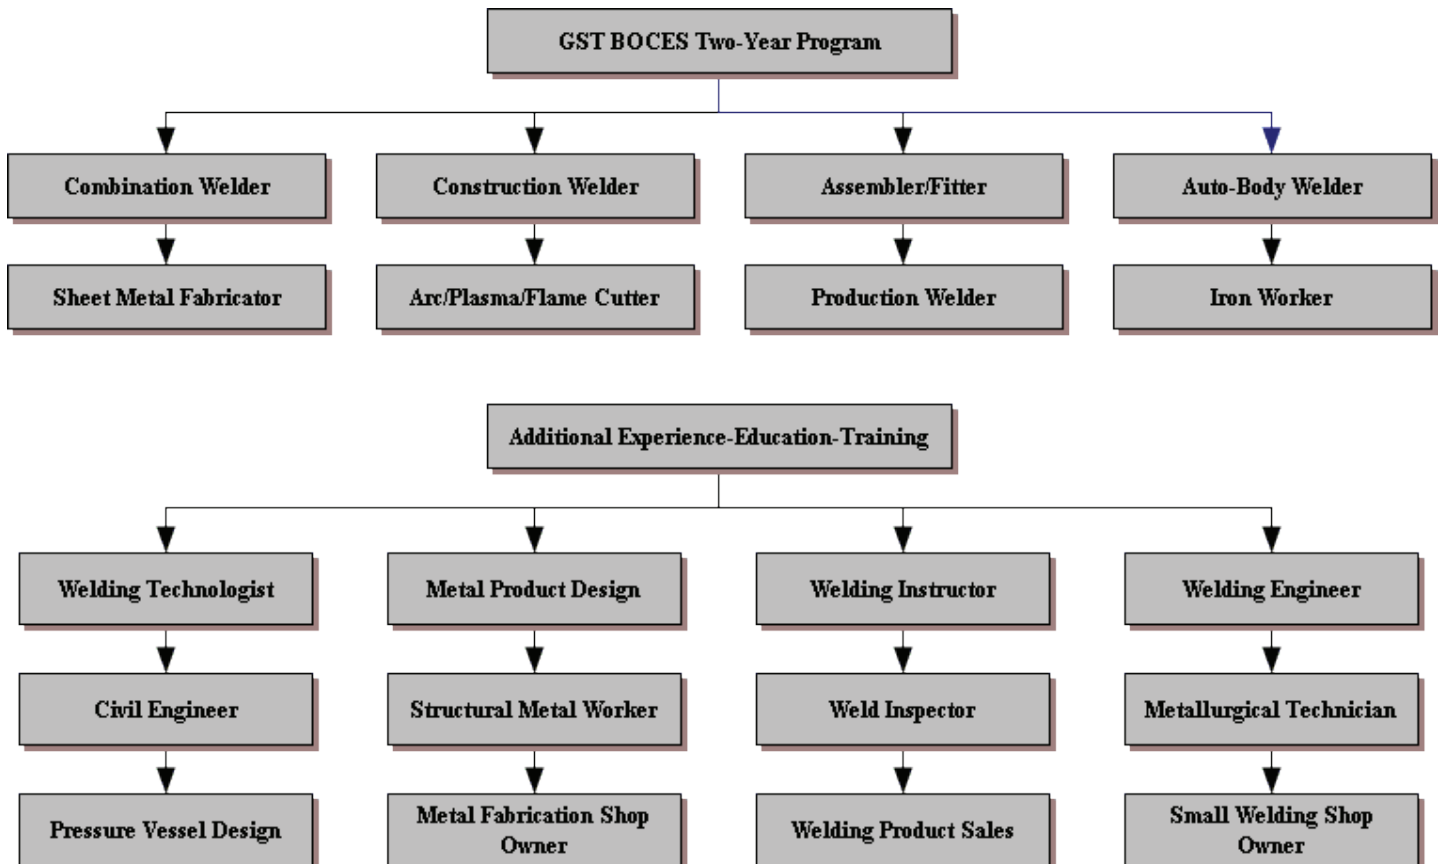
GST BOCES Two-Year Program

Combination Welder

Sheet Metal Fabricator

Construction Welder

Arc/Plasma/Flame Cutter

Assembler/Fitter

Production Welder

Auto-Body Welder

Iron Worker

Additional Experience-Education-Training

Welding Technologist

Civil Engineer

Pressure Vessel Design

Metal Product Design

Structural Metal Worker

Metal Fabrication Shop Owner

Welding Instructor

Weld Inspector

Welding Product Sales

Welding Engineer

Metallurgical Technician

Small Welding Shop Owner